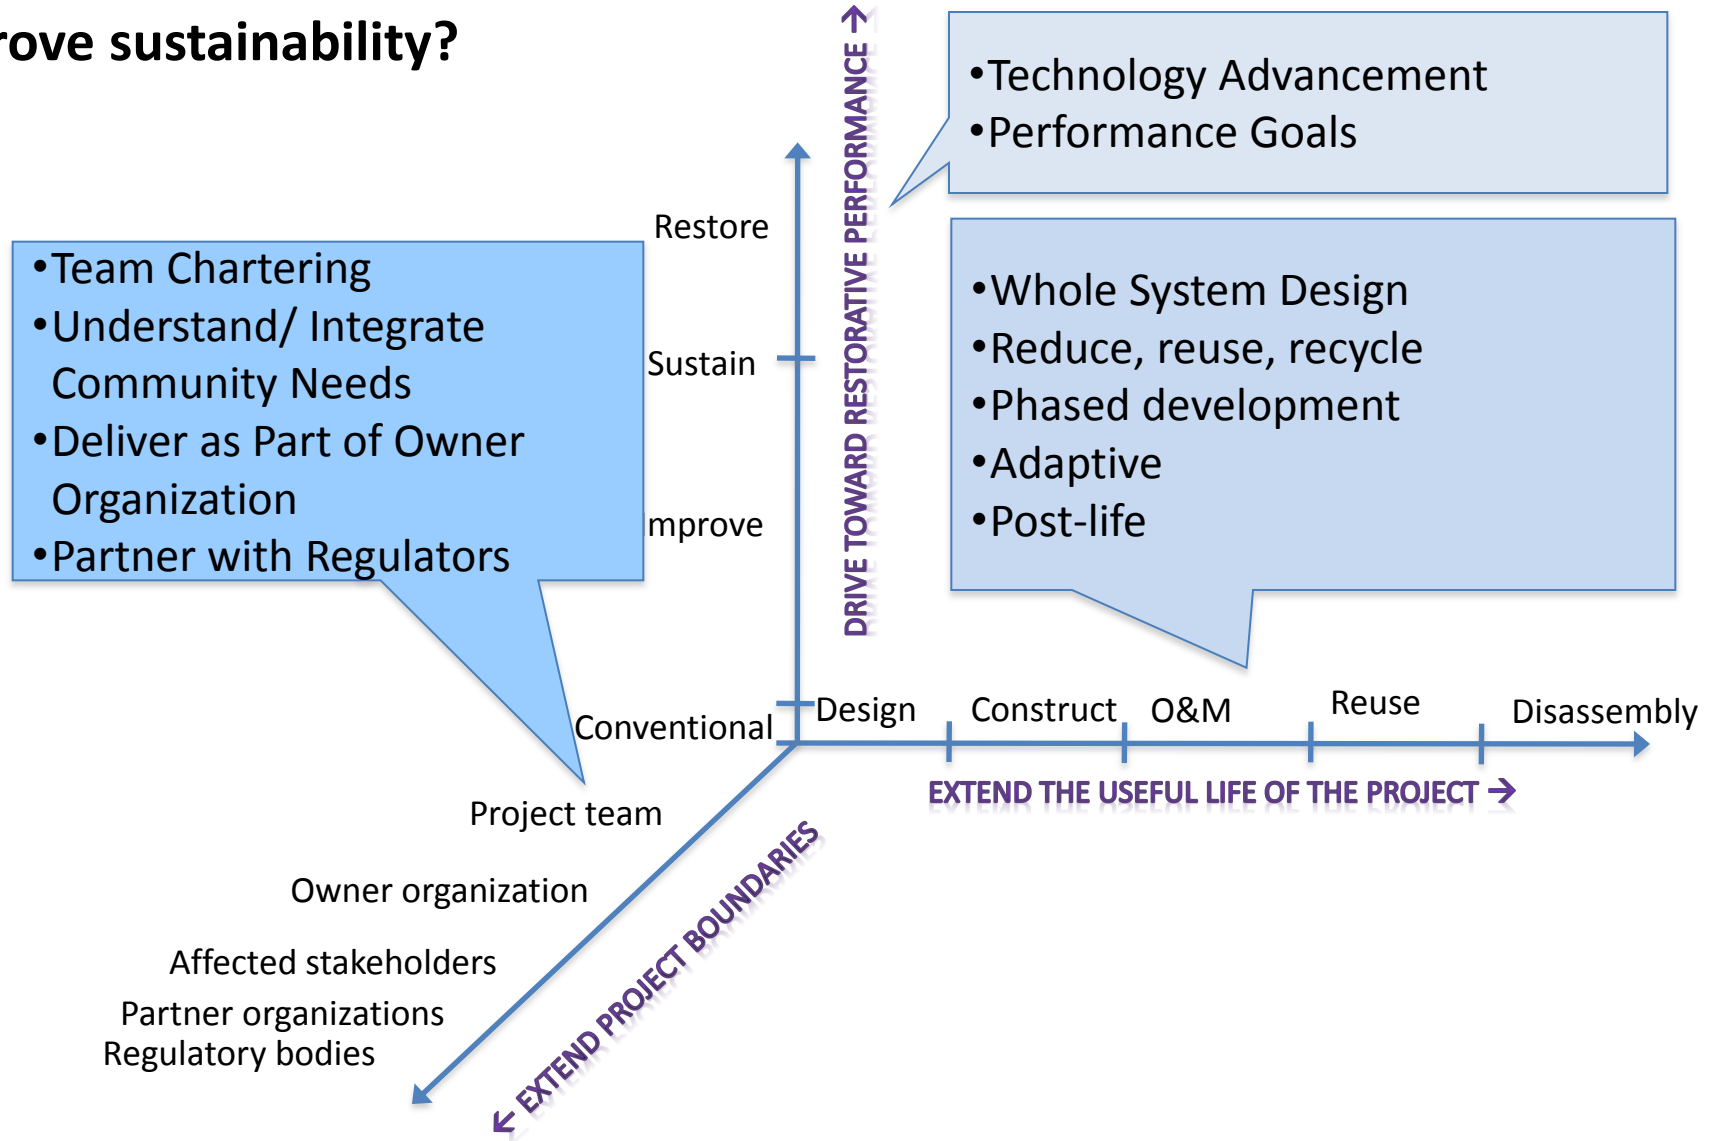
rove sustainability?

•Technology Advancement
•Performance Goals

DRIVE TOWARD RESTORATIVE PERFORMANCE →

Restore

Sustain

mprove

Conventional

•Team Chartering
•Understand/ Integrate Community Needs
•Deliver as Part of Owner Organization
•Partner with Regulators

•Whole System Design
•Reduce, reuse, recycle
•Phased development
•Adaptive
•Post-life

Design

Construct

O&M

Reuse

Disassembly

EXTEND THE USEFUL LIFE OF THE PROJECT →

Project team

Owner organization

Affected stakeholders

Partner organizations

Regulatory bodies

↙ EXTEND PROJECT BOUNDARIES